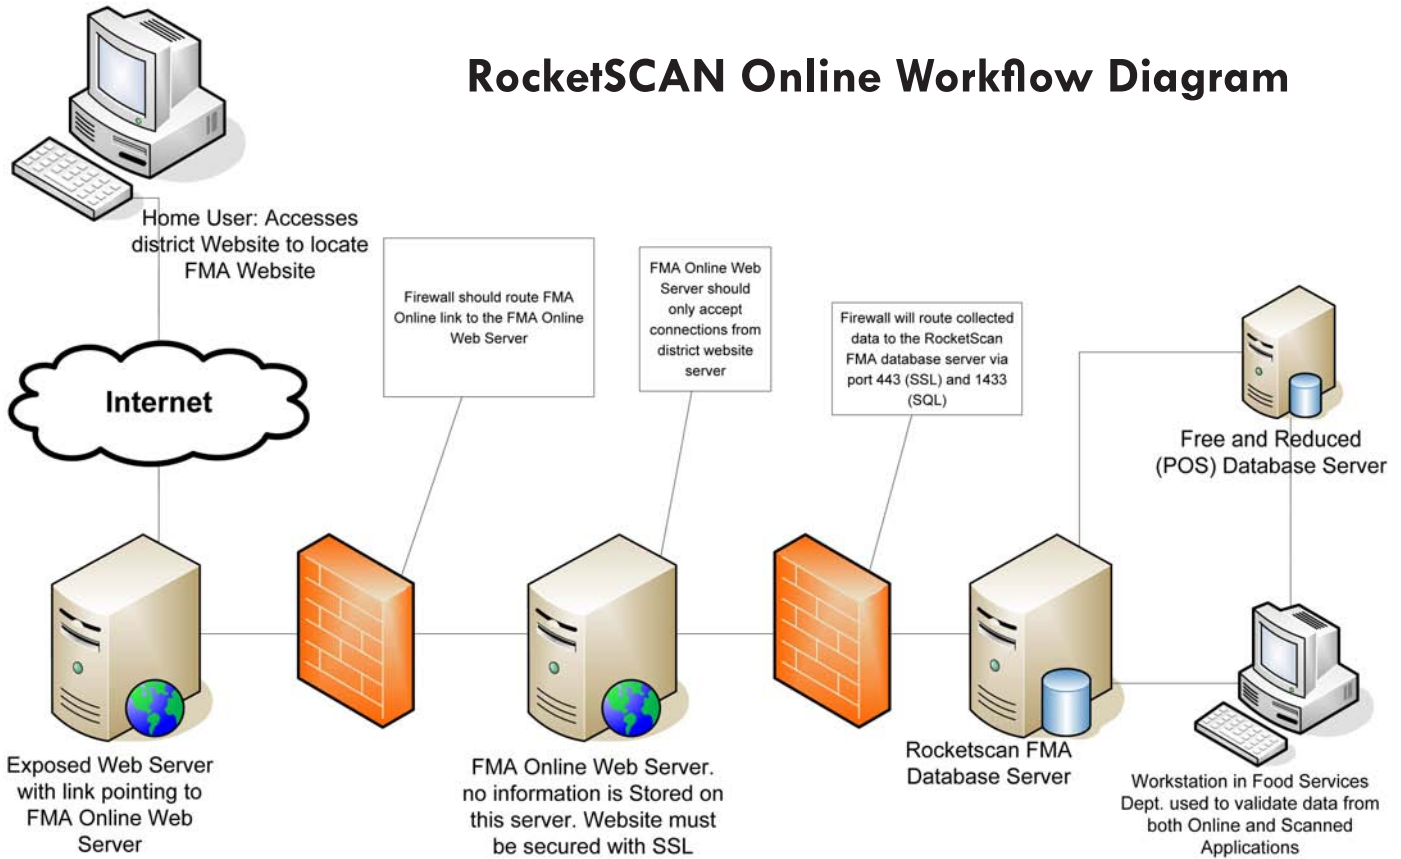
RocketSCAN Online Workflow Diagram

Home User: Accesses district Website to locate FMA Website

Firewall should route FMA Online link to the FMA Online Web Server

FMA Online Web Server should only accept connections from district website server

Firewall will route collected data to the RocketScan FMA database server via port 443 (SSL) and 1433 (SQL)

Internet

Free and Reduced (POS) Database Server

Exposed Web Server with link pointing to FMA Online Web Server

FMA Online Web Server. no information is Stored on this server. Website must be secured with SSL

Rocketscan FMA Database Server

Workstation in Food Services Dept. used to validate data from both Online and Scanned Applications